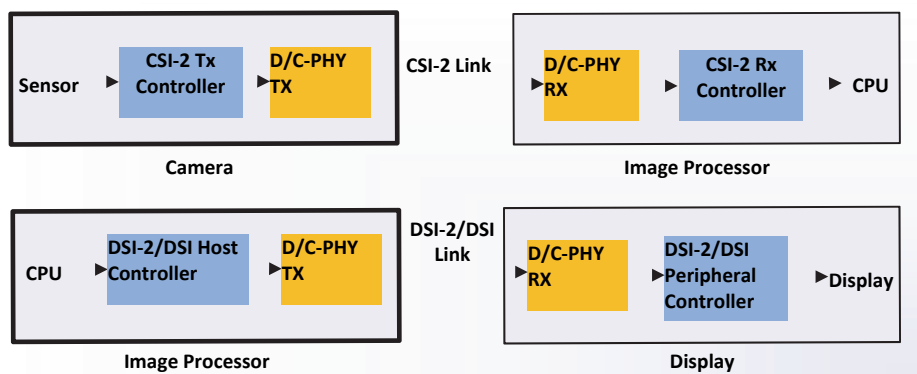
Sensor

CSI-2 Tx Controller

D/C-PHY TX

CSI-2 Link

D/C-PHY RX

CSI-2 Rx Controller

CPU

Camera

Image Processor

CPU

DSI-2/DSI Host Controller

D/C-PHY TX

DSI-2/DSI Link

D/C-PHY RX

DSI-2/DSI Peripheral Controller

Display

Image Processor

Display